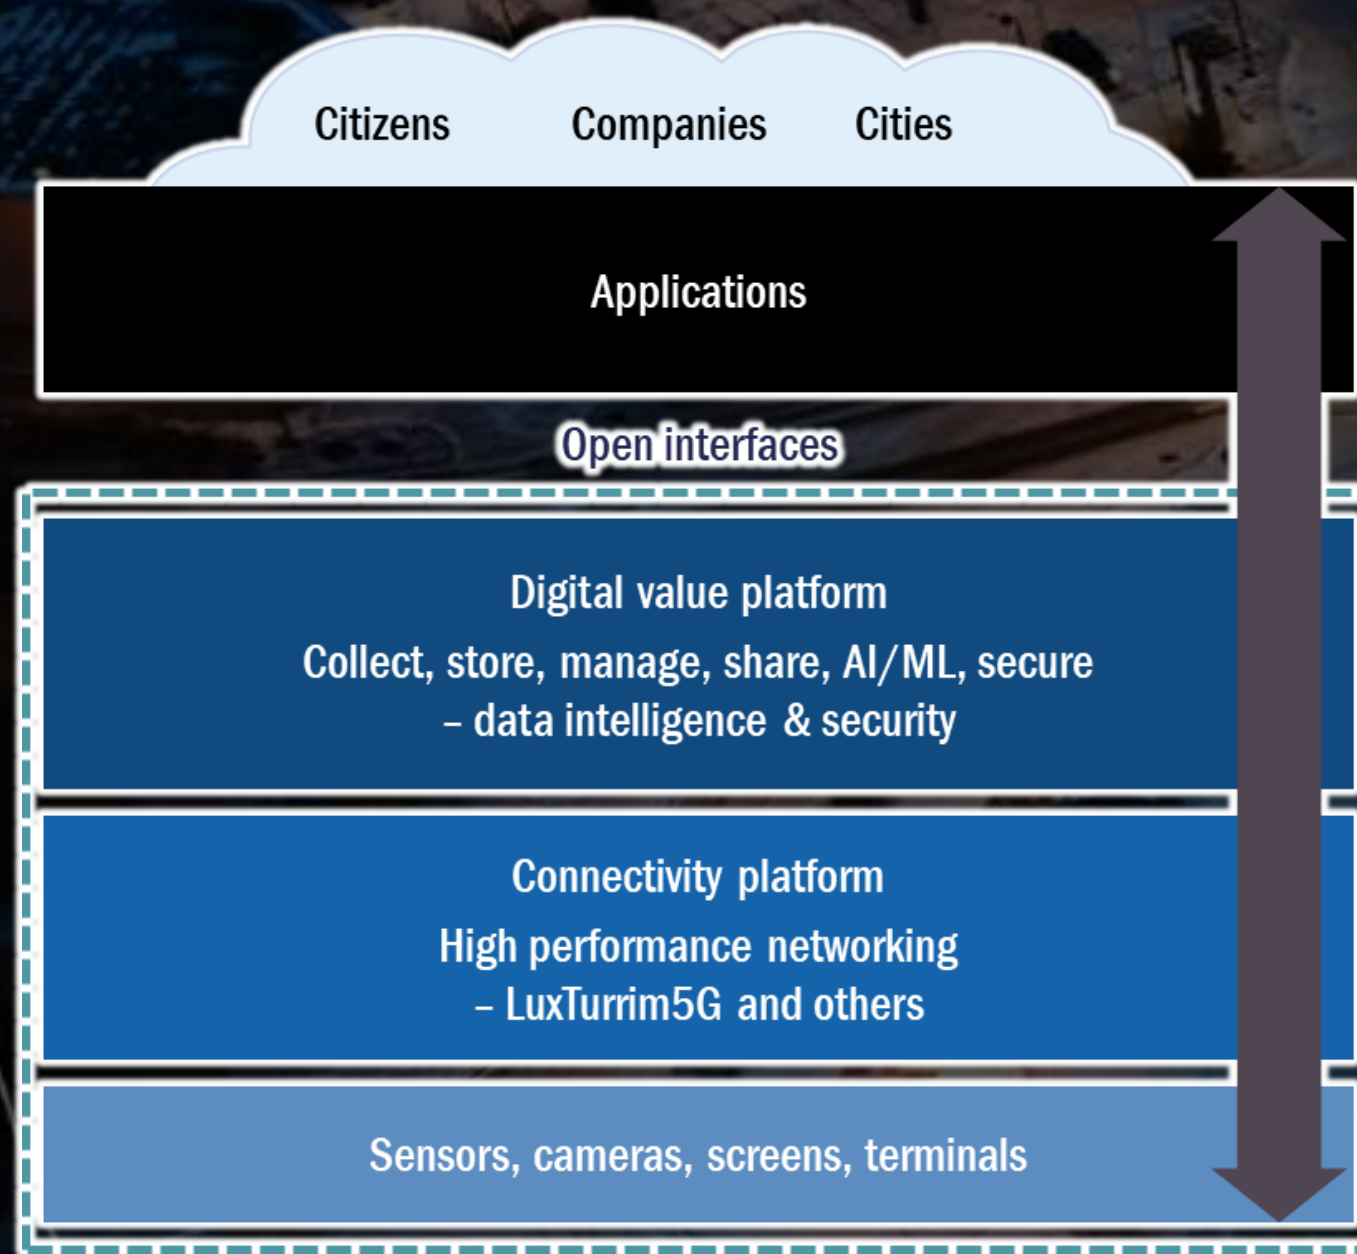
Citizens Companies Cities

Applications

Open interfaces

Digital value platform

Collect, store, manage, share, AI/ML, secure – data intelligence & security

Connectivity platform

High performance networking – LuxTurrim5G and others

Sensors, cameras, screens, terminals